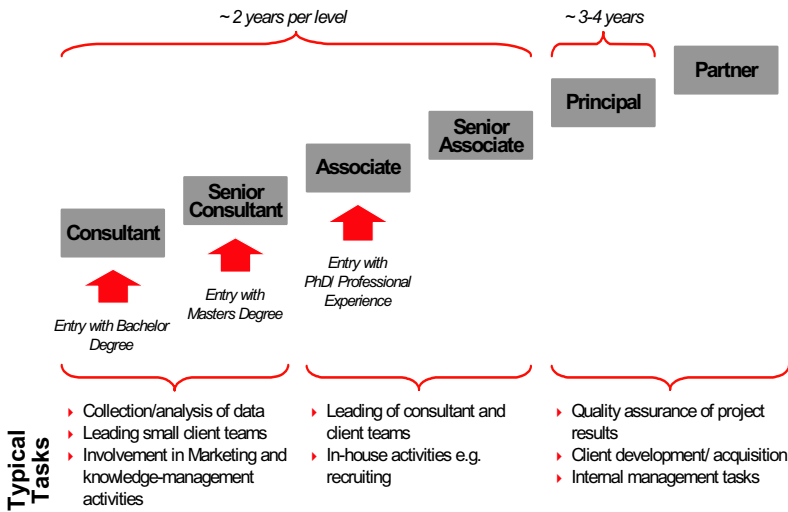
~ 2 years per level

~ 3-4 years

Partner

Principal

Senior Associate

Associate

Senior Consultant

Consultant

Entry with PhD/ Professional Experience

Entry with Masters Degree

Entry with Bachelor Degree

Typical Tasks

- Collection/analysis of data
- Leading small client teams
- Involvement in Marketing and knowledge-management activities

- Leading of consultant and client teams
- In-house activities e.g. recruiting

- Quality assurance of project results
- Client development/ acquisition
- Internal management tasks